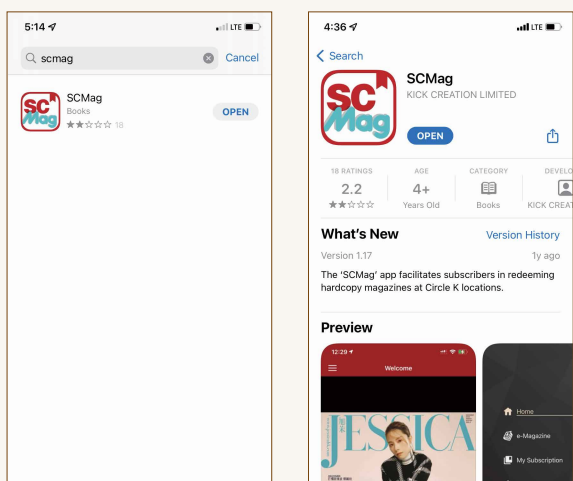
5:14

LTE

scmag

Cancel

SC Mag

SCMag

Books

18

OPEN

4:36

LTE

Search

SC Mag

SCMag

KICK CREATION LIMITED

OPEN

18 RATINGS

2.2

AGE

4+

Years Old

CATEGORY

Books

DEVELO

KICK CREAT

What's New

Version History

Version 1.17

1y ago

The 'SCMag' app facilitates subscribers in redeeming hardcopy magazines at Circle K locations.

Preview

12:29

Welcome

JESSICA

Home

e-Magazine

My Subscription